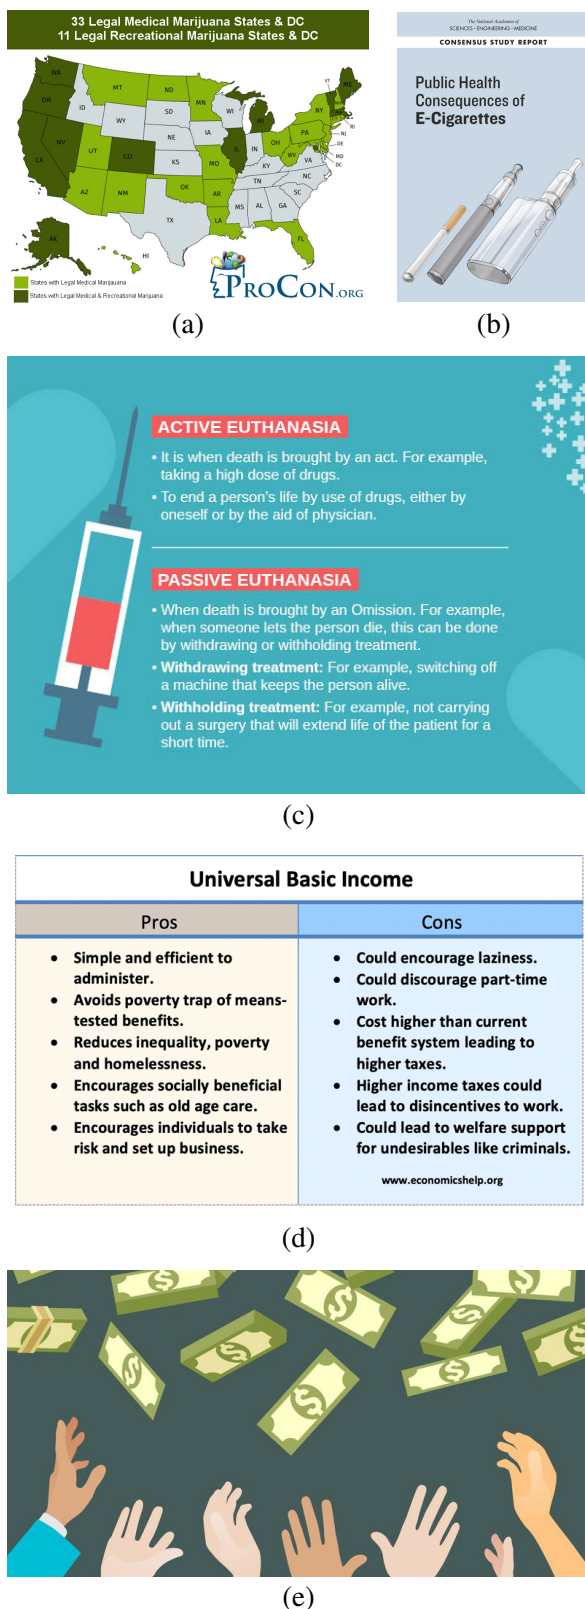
33 Legal Medical Marijuana States & DC
11 Legal Recreational Marijuana States & DC

WA MT ND MN OR ID SD WI MI WY NE IA NV UT CO KS MO IL IN OH CA AZ NM OK AR TN KY WV VA NC SC MS AL GA TX LA FL AK HI VT ME NH NY MA RI CT PA NJ DE MD DC

States with Legal Medical Marijuana
States with Legal Medical & Recreational Marijuana

ProCon.org

(a)

The National Academies of SCIENCES · ENGINEERING · MEDICINE
CONSENSUS STUDY REPORT

Public Health Consequences of E-Cigarettes

(b)

ACTIVE EUTHANASIA
• It is when death is brought by an act. For example, taking a high dose of drugs.
• To end a person's life by use of drugs, either by oneself or by the aid of physician.

PASSIVE EUTHANASIA
• When death is brought by an Omission. For example, when someone lets the person die, this can be done by withdrawing or withholding treatment.
• Withdrawing treatment: For example, switching off a machine that keeps the person alive.
• Withholding treatment: For example, not carrying out a surgery that will extend life of the patient for a short time.

(c)

Universal Basic Income

| Pros | Cons |
|---|---|
| • Simple and efficient to administer. • Avoids poverty trap of means-tested benefits. • Reduces inequality, poverty and homelessness. • Encourages socially beneficial tasks such as old age care. • Encourages individuals to take risk and set up business. | • Could encourage laziness. • Could discourage part-time work. • Cost higher than current benefit system leading to higher taxes. • Higher income taxes could lead to disincentives to work. • Could lead to welfare support for undesirables like criminals. |

www.economicshelp.org

(d)

(e)